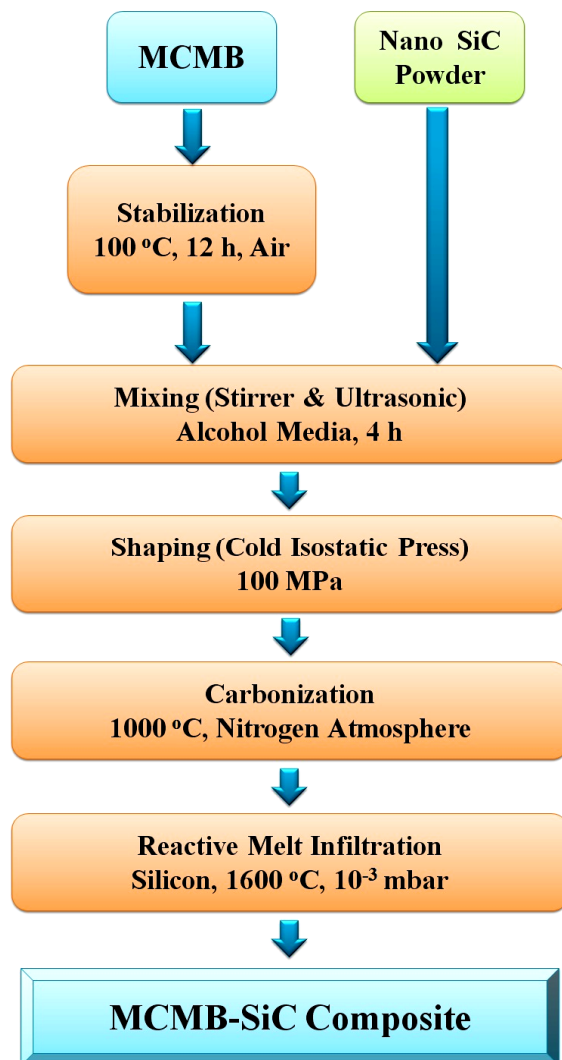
MCMB

Nano SiC Powder

Stabilization
100 $^oC$, 12 h, Air

Mixing (Stirrer & Ultrasonic)
Alcohol Media, 4 h

Shaping (Cold Isostatic Press)
100 MPa

Carbonization
1000 $^oC$, Nitrogen Atmosphere

Reactive Melt Infiltration
Silicon, 1600 $^oC$, $10^{-3}$ mbar

MCMB-SiC Composite